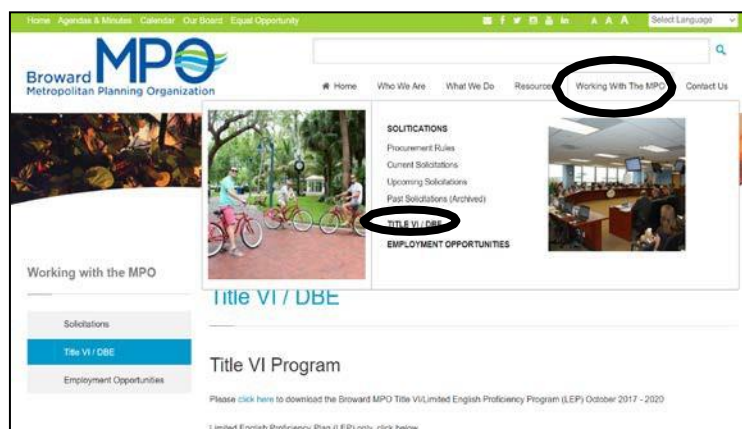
Home Agendas & Minutes Calendar Our Board Equal Opportunity

A A A Select Language

Broward MPO
Metropolitan Planning Organization

Home Who We Are What We Do Resources Working With The MPO Contact Us

SOLICITATIONS
Procurement Rules
Current Solicitations
Upcoming Solicitations
Past Solicitations (Archived)
TITLE VI / DBE
EMPLOYMENT OPPORTUNITIES

Working with the MPO

Solicitations
Title VI / DBE
Employment Opportunities

Title VI / DBE

Title VI Program

Please click here to download the Broward MPO Title VI/Limited English Proficiency Program (LEP) October 2017 - 2020

Limited English Proficiency Plan (LEP) only, click below